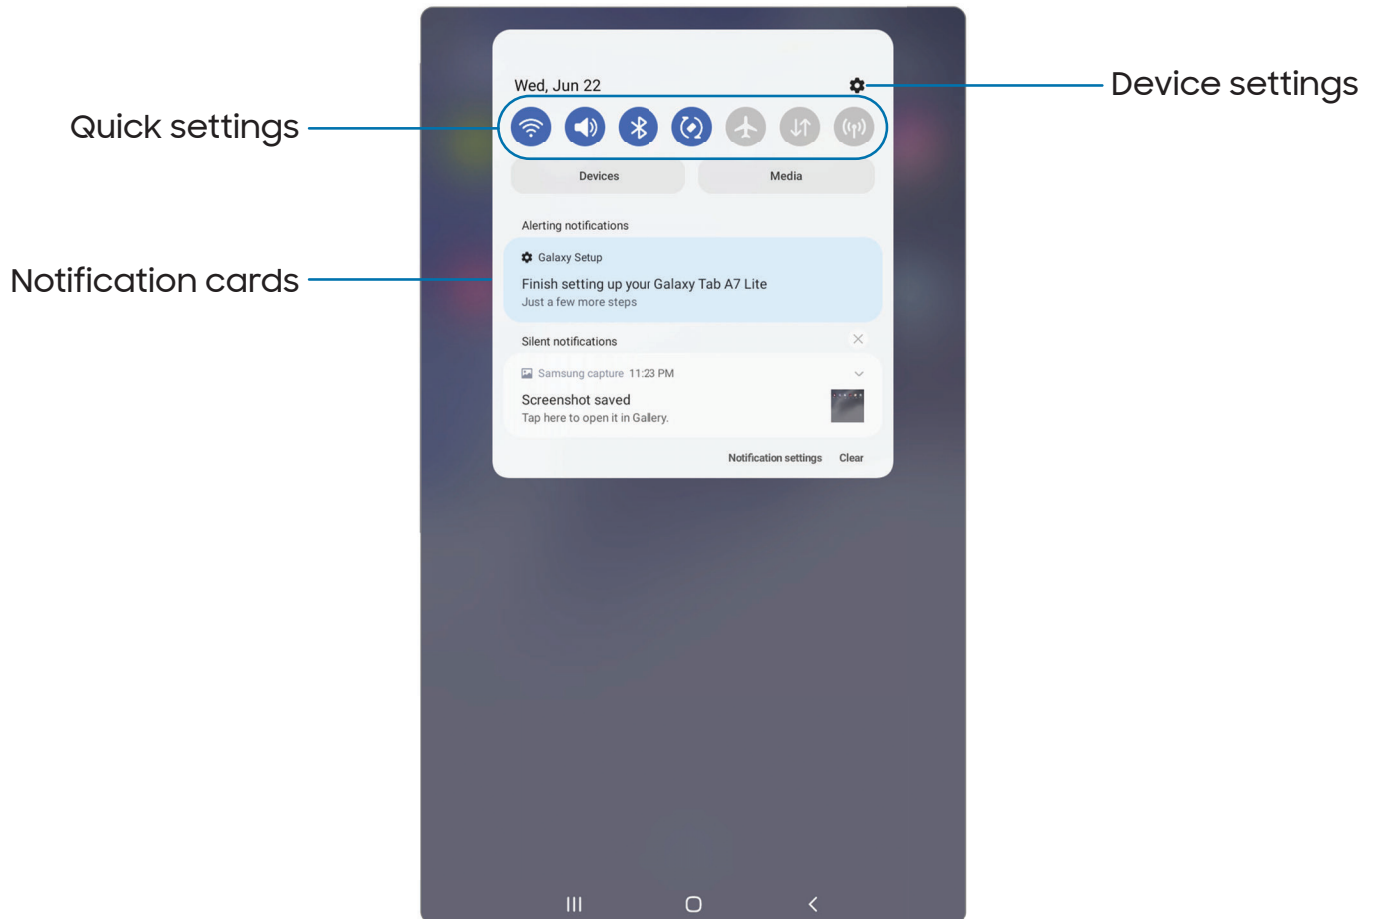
Wed, Jun 22

Device settings

Quick settings

Devices

Media

Alerting notifications

Notification cards

Galaxy Setup

Finish setting up your Galaxy Tab A7 Lite

Just a few more steps

Silent notifications

Samsung capture 11:23 PM

Screenshot saved

Tap here to open it in Gallery.

Notification settings Clear